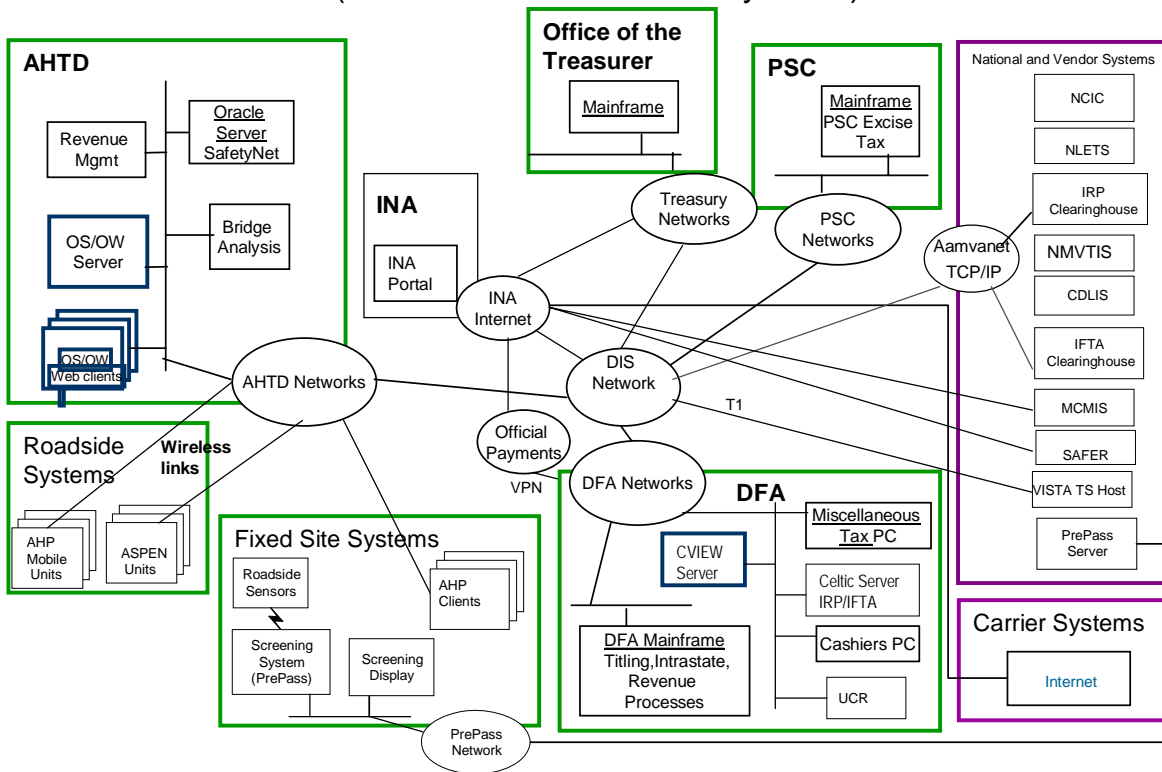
AHTD

Revenue Mgmt

Oracle Server SafetyNet

Bridge Analysis

OS/OW Server

OS/OW Web clients

Office of the Treasurer

Mainframe

PSC

Mainframe PSC Excise Tax

National and Vendor Systems

NCIC

NLETS

IRP Clearinghouse

NMVTIS

CDLIS

IFTA Clearinghouse

MCMIS

SAFER

VISTA TS Host

PrePass Server

INA

INA Portal

INA Internet

Treasury Networks

PSC Networks

Aamvanet TCP/IP

DIS Network

T1

AHTD Networks

Official Payments

VPN

DFA Networks

DFA

Miscellaneous Tax PC

CVIEW Server

Celtic Server IRP/IFTA

Cashiers PC

UCR

DFA Mainframe Titling,Intrastate, Revenue Processes

Roadside Systems

Wireless links

AHP Mobile Units

ASPEN Units

Fixed Site Systems

Roadside Sensors

AHP Clients

Screening System (PrePass)

Screening Display

PrePass Network

Carrier Systems

Internet